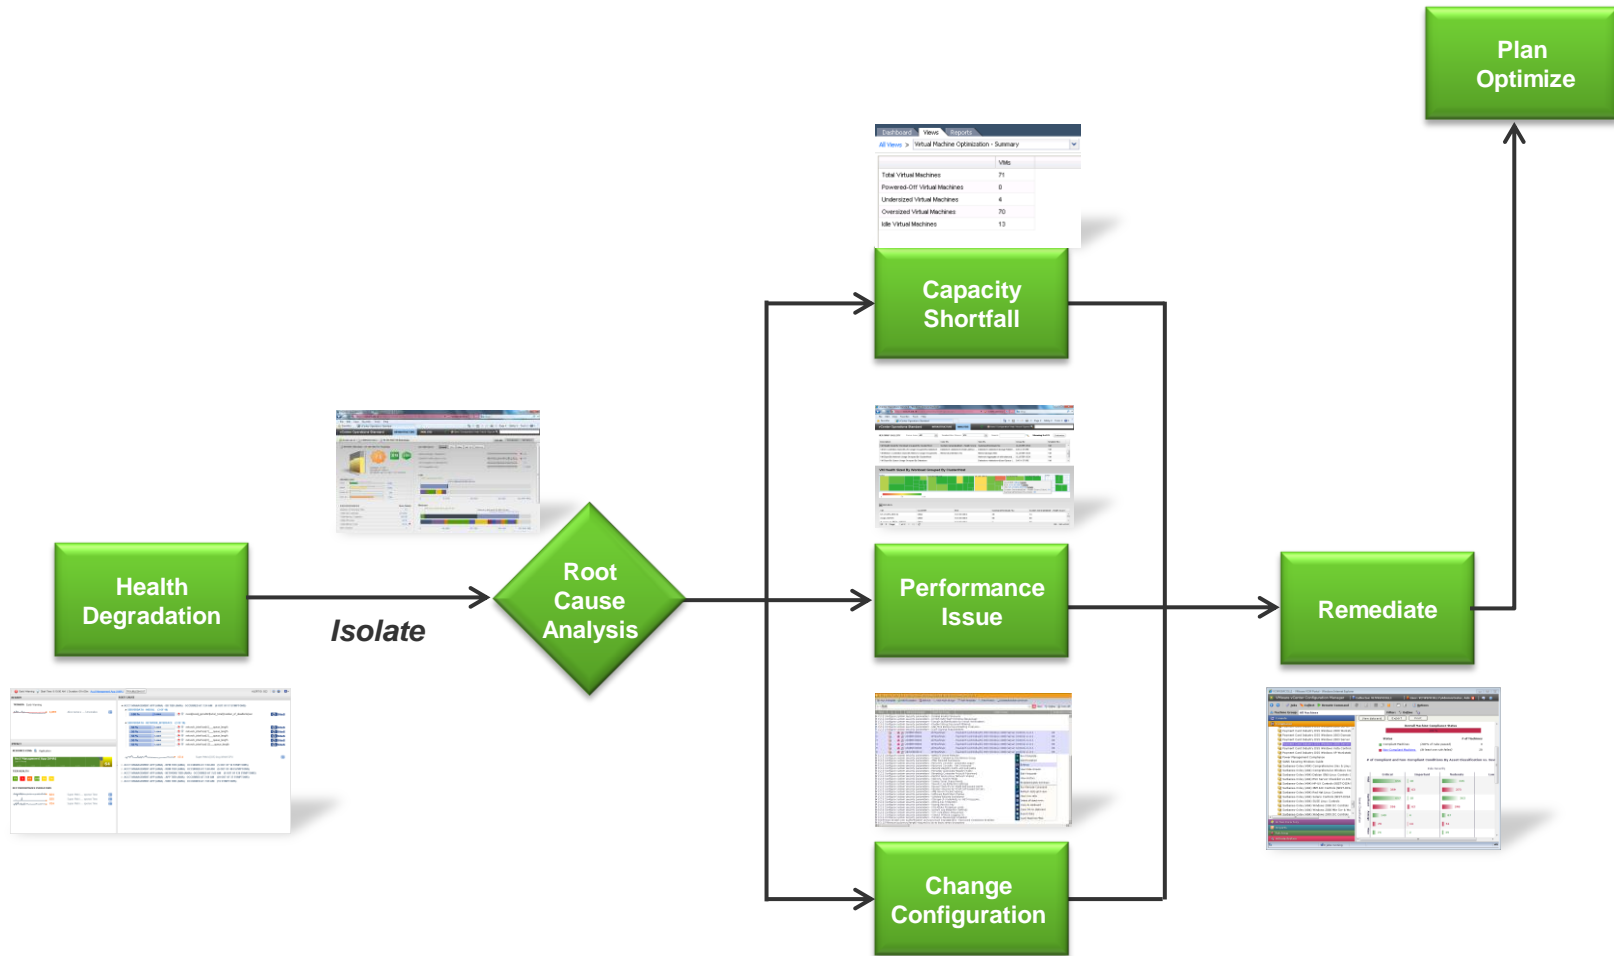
Plan Optimize

Dashboard Views Reports

All Views > Virtual Machine Optimization - Summary

| | VMs |
|---|---|
| Total Virtual Machines | 71 |
| Powered-Off Virtual Machines | 0 |
| Undersized Virtual Machines | 4 |
| Oversized Virtual Machines | 70 |
| Idle Virtual Machines | 13 |

Capacity Shortfall

Health Degradation

Isolate

Root Cause Analysis

Performance Issue

Remediate

Change Configuration